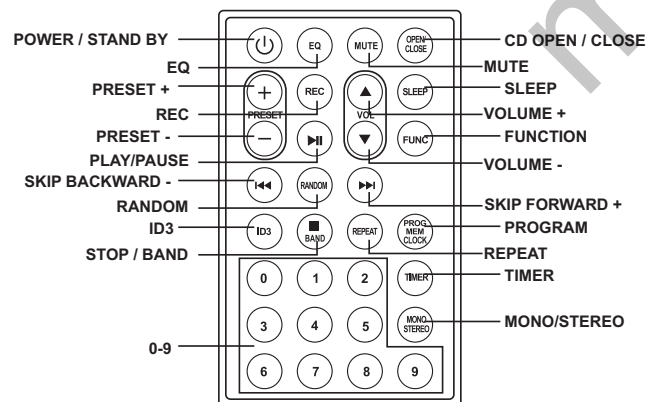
POWER / STAND BY
EQ
PRESET +
REC
PRESET -
PLAY/PAUSE
SKIP BACKWARD -
RANDOM
ID3
STOP / BAND
0-9

EQ
MUTE
OPEN/CLOSE
REC
SLEEP
PRESET
VOL
FUNC
RANDOM
ID3
BAND
REPEAT
PROG MEM CLOCK
TIMER
MONO STEREO
0
1
2
3
4
5
6
7
8
9

CD OPEN / CLOSE
MUTE
SLEEP
VOLUME +
FUNCTION
VOLUME -
SKIP FORWARD +
PROGRAM
REPEAT
TIMER
MONO/STEREO